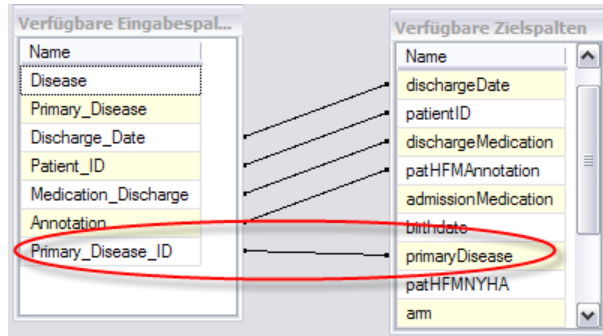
Verfügbare Eingabespal...

| Name |
|---|
| Disease |
| Primary_Disease |
| Discharge_Date |
| Patient_ID |
| Medication_Discharge |
| Annotation |
| Primary_Disease_ID |

Verfügbare Zielspalten

| Name |
|---|
| dischargeDate |
| patientID |
| dischargeMedication |
| patHFMAnnotation |
| admissionMedication |
| birthdate |
| primaryDisease |
| patHFMNYHA |
| arm |